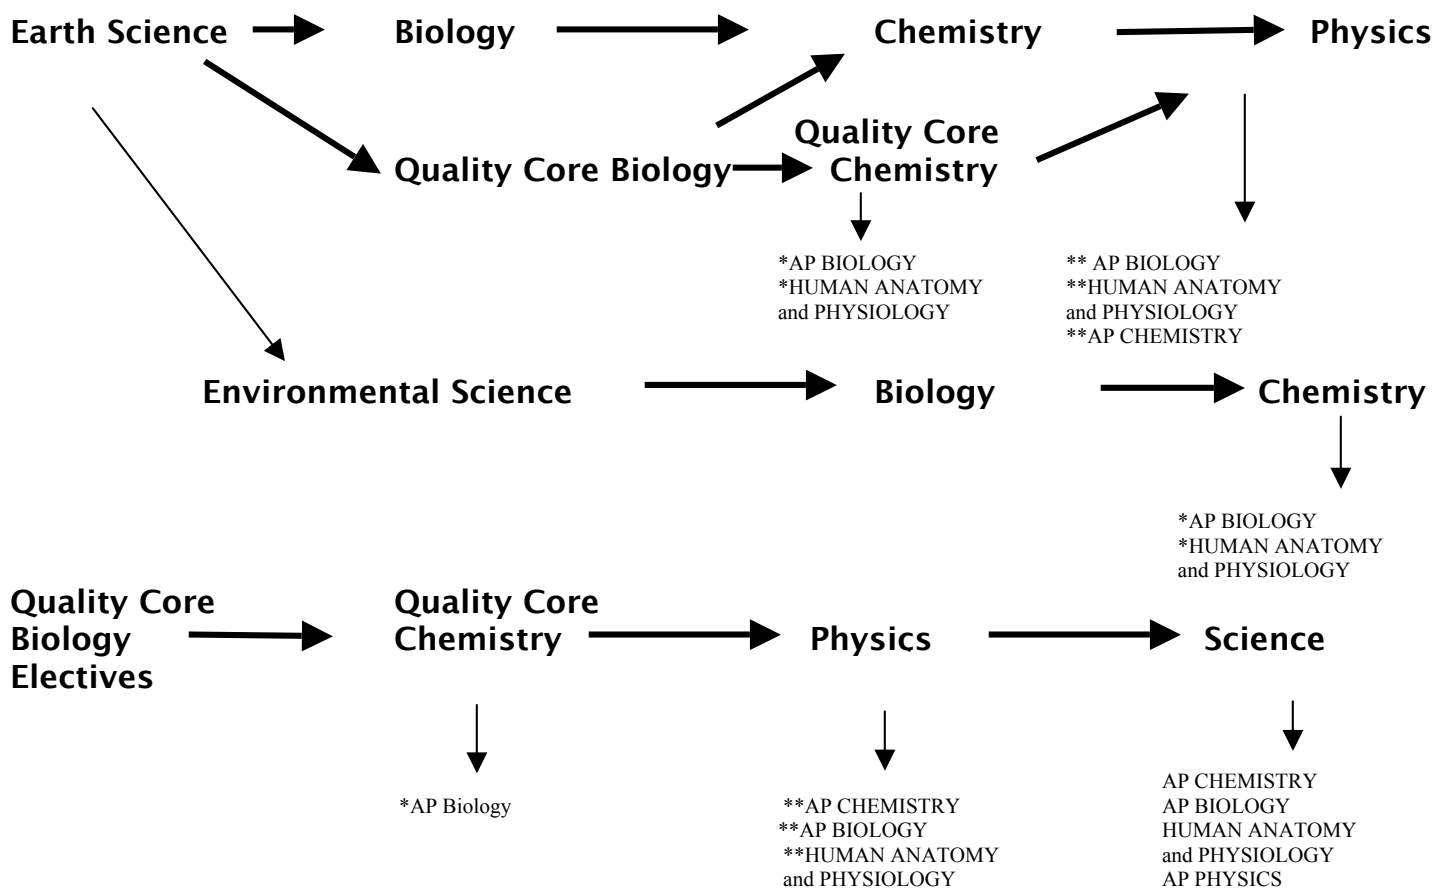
Earth Science

Biology

Chemistry

Physics

Quality Core Biology

Quality Core Chemistry

*AP BIOLOGY
*HUMAN ANATOMY and PHYSIOLOGY

** AP BIOLOGY
**HUMAN ANATOMY and PHYSIOLOGY
**AP CHEMISTRY

Environmental Science

Biology

Chemistry

*AP BIOLOGY
*HUMAN ANATOMY and PHYSIOLOGY

Quality Core Biology Electives

Quality Core Chemistry

Physics

Science

*AP Biology

**AP CHEMISTRY
**AP BIOLOGY
**HUMAN ANATOMY and PHYSIOLOGY

AP CHEMISTRY
AP BIOLOGY
HUMAN ANATOMY and PHYSIOLOGY
AP PHYSICS